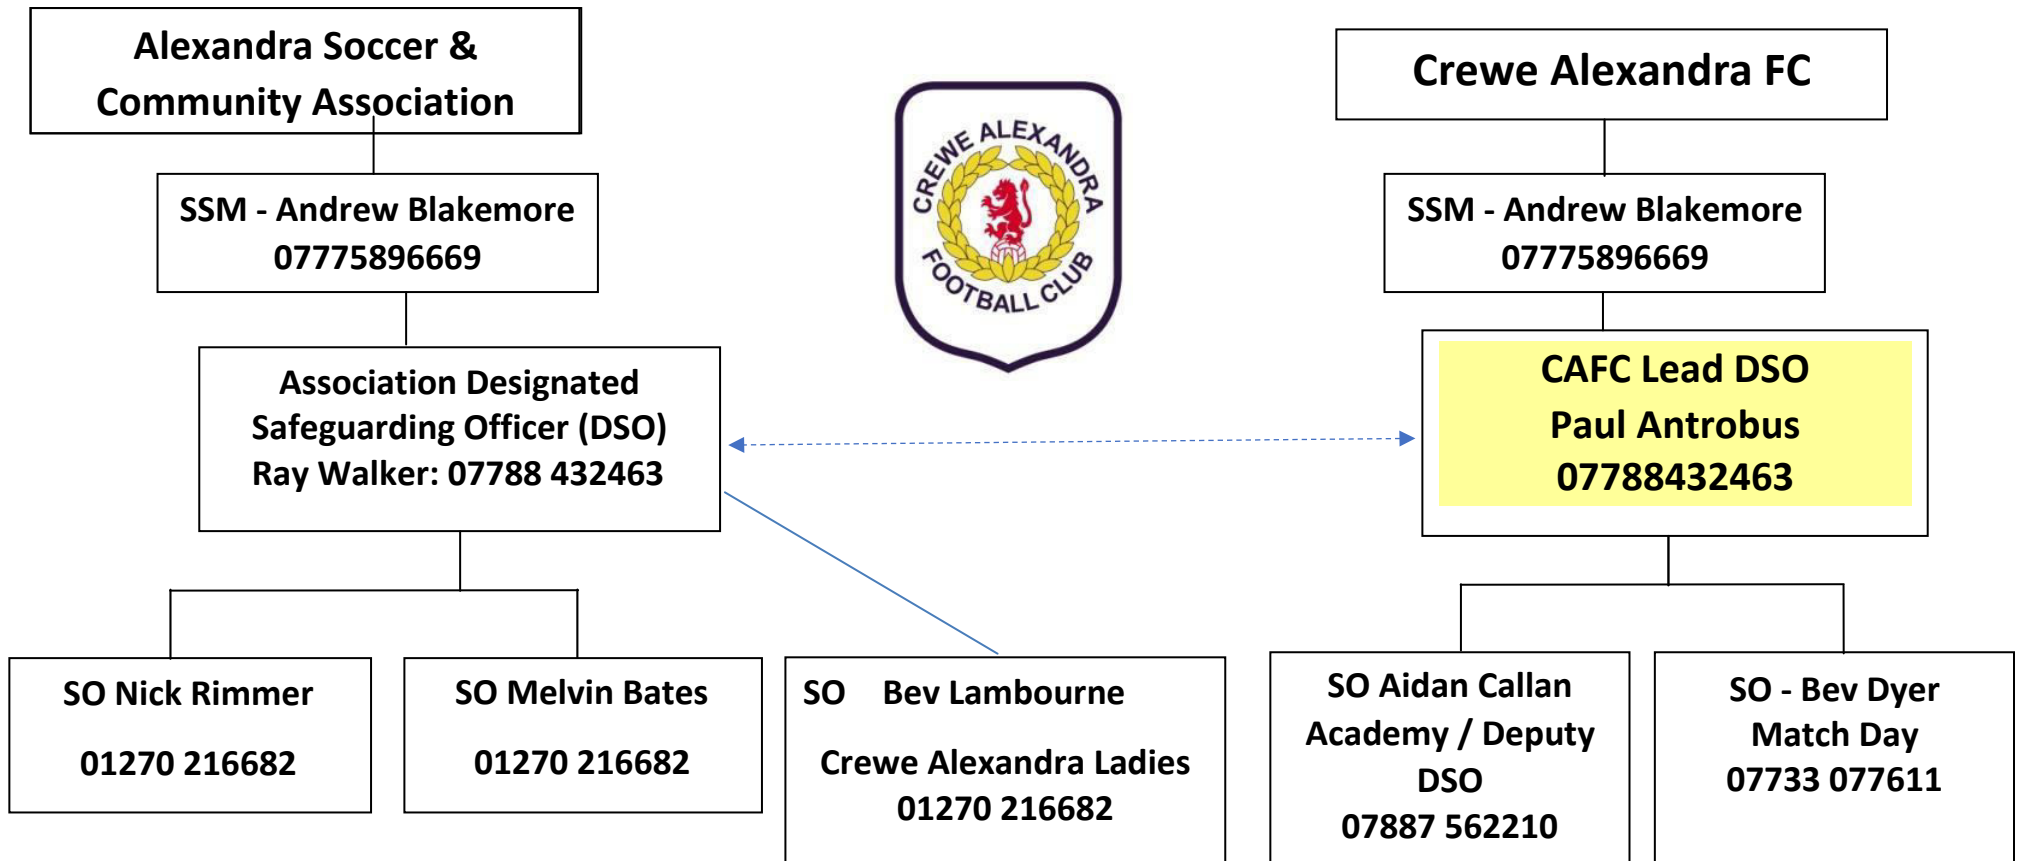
Alexandra Soccer & Community Association

SSM - Andrew Blakemore
07775896669

Association Designated Safeguarding Officer (DSO)
Ray Walker: 07788 432463

CREWE ALEXANDRA FOOTBALL CLUB

Crewe Alexandra FC

SSM - Andrew Blakemore
07775896669

CAFC Lead DSO
Paul Antrobus
07788432463

SO Nick Rimmer
01270 216682

SO Melvin Bates
01270 216682

SO Bev Lambourne
Crewe Alexandra Ladies
01270 216682

SO Aidan Callan
Academy / Deputy DSO
07887 562210

SO - Bev Dyer
Match Day
07733 077611